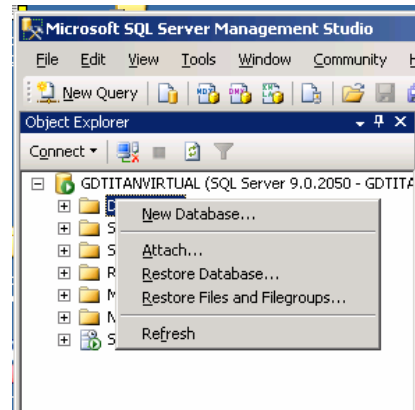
Microsoft SQL Server Management Studio

File Edit View Tools Window Community H

New Query

Object Explorer

Connect

GDTITANVIRTUAL (SQL Server 9.0.2050 - GDTITA

D

S

S

R

M

M

S

New Database...

Attach...

Restore Database...

Restore Files and Filegroups...

Refresh